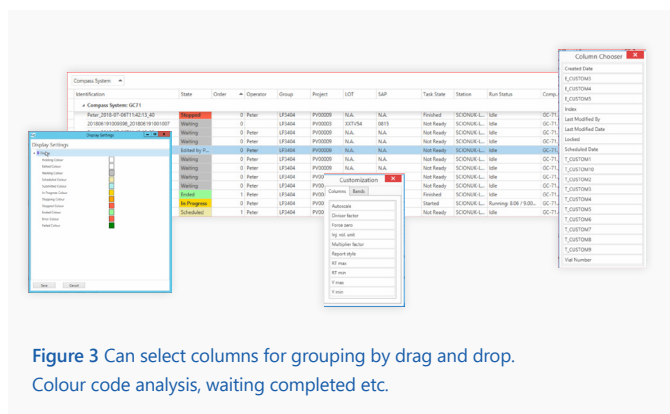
Compass System

| Identification | State | Order | Operator | Group | Project | LOT | SAP | Task State | Station | Run Status | Comp... |
|---|---|---|---|---|---|---|---|---|---|---|---|
| Compass System: GC71 | | | | | | | | | | | |
| Peter_2018-07-08T11:42:13_40 | Stopped | 0 | Peter | LP3404 | PV00009 | N.A. | N.A. | Finished | SCIONX-L... | Idle | GC-71... |
| 20180619100908_20180619100100? | Waiting | 0 | | LP3404 | PV00003 | XXTr54 | 0815 | Not Ready | SCIONX-L... | Idle | GC-71... |
| | Waiting | 0 | Peter | LP3404 | PV00009 | N.A. | N.A. | Not Ready | SCIONX-L... | Idle | GC-71... |
| | Waiting | 0 | Peter | LP3404 | PV00009 | N.A. | N.A. | Not Ready | SCIONX-L... | Idle | GC-71... |
| | Edited by F... | 0 | Peter | LP3404 | PV00009 | N.A. | N.A. | Not Ready | SCIONX-L... | Idle | GC-71... |
| | Waiting | 0 | Peter | LP3404 | PV00009 | N.A. | N.A. | Not Ready | SCIONX-L... | Idle | GC-71... |
| | Waiting | 0 | Peter | LP3404 | PV00009 | N.A. | N.A. | Not Ready | SCIONX-L... | Idle | GC-71... |
| | Waiting | 0 | Peter | LP3404 | PV00 | | | Not Ready | SCIONX-L... | Idle | GC-71... |
| | Waiting | 0 | Peter | LP3404 | PV00 | | | Not Ready | SCIONX-L... | Idle | GC-71... |
| | Ended | 0 | Peter | LP3404 | PV00 | | | Finished | SCIONX-L... | Idle | GC-71... |
| | In Progress | 0 | Peter | LP3404 | PV00 | | | Started | SCIONX-L... | Running: 0:06 / 9:00... | GC-71... |
| | Scheduled | 1 | Peter | LP3404 | PV00 | | | Not Ready | SCIONX-L... | Idle | GC-71... |

Display Settings

Display Settings

Waiting Colour
Edited Colour
Waiting Colour
Scheduled Colour
Submitted Colour
In Progress Colour
Skipping Colour
Stopped Colour
Ended Colour
Error Colour
Failed Colour

Save Cancel

Customization

Columns Bands

Autoscale
Diviser factor
Force zero
Inj. vol. unit
Multiplier factor
Report style
RT max
RT min
Y max
Y min

Column Chooser

Created Date
E_CUSTOM3
E_CUSTOM4
E_CUSTOM5
Index
Last Modified By
Last Modified Date
Locked
Scheduled Date
T_CUSTOM1
T_CUSTOM10
T_CUSTOM2
T_CUSTOM3
T_CUSTOM4
T_CUSTOM5
T_CUSTOM6
T_CUSTOM7
T_CUSTOM8
T_CUSTOM9
Vial Number

Figure 3 Can select columns for grouping by drag and drop. Colour code analysis, waiting completed etc.